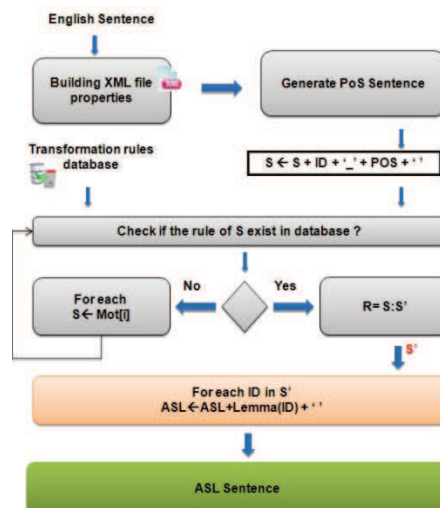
English Sentence

Building XML file properties

Generate PoS Sentence

Transformation rules database

$S \leftarrow S + ID + '\_' + POS + ' '$

Check if the rule of S exist in database ?

No

Yes

For each $S \leftarrow Mot[i]$

R= S:S'

S'

For each ID in S'
$ASL \leftarrow ASL + Lemma(ID) + ' '$

ASL Sentence